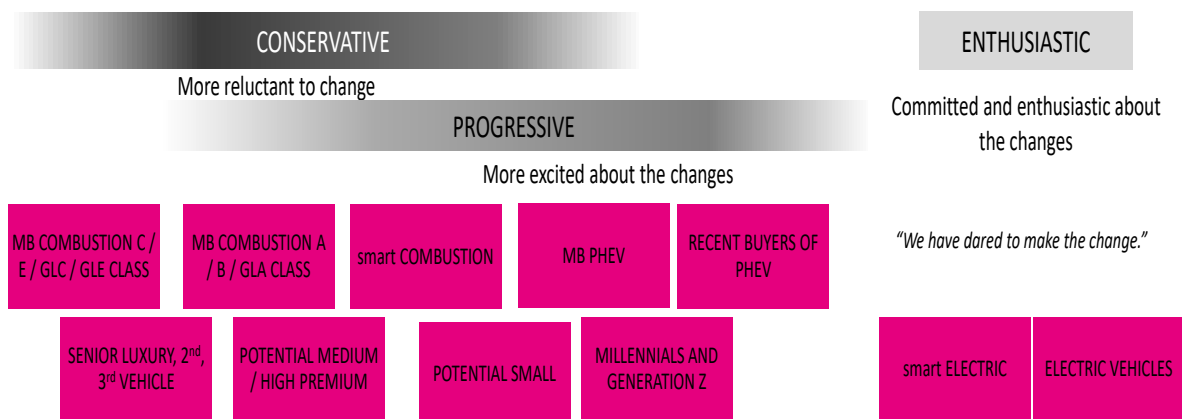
CONSERVATIVE

More reluctant to change

PROGRESSIVE

More excited about the changes

ENTHUSIASTIC

Committed and enthusiastic about the changes

MB COMBUSTION C / E / GLC / GLE CLASS

MB COMBUSTION A / B / GLA CLASS

smart COMBUSTION

MB PHEV

RECENT BUYERS OF PHEV

SENIOR LUXURY, 2$^{nd}$, 3$^{rd}$ VEHICLE

POTENTIAL MEDIUM / HIGH PREMIUM

POTENTIAL SMALL

MILLENNIALS AND GENERATION Z

"We have dared to make the change."

smart ELECTRIC

ELECTRIC VEHICLES